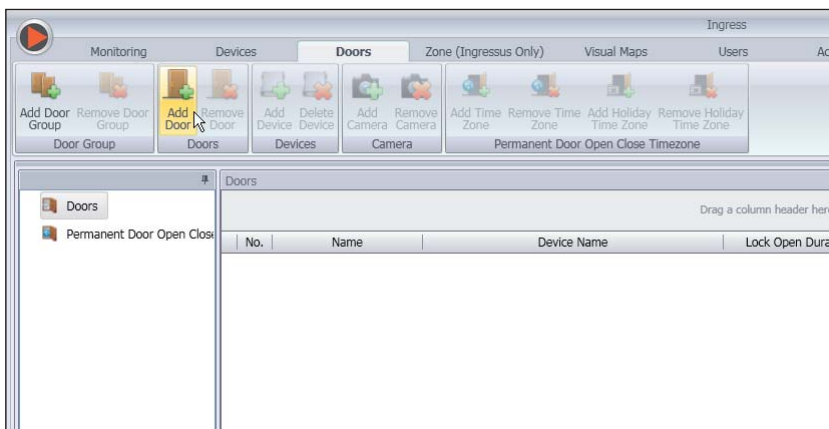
Ingress

Monitoring Devices Doors Zone (Ingressus Only) Visual Maps Users Ac

Add Door Group Remove Door Group Add Door Remove Door Add Device Delete Device Add Camera Remove Camera Add Time Zone Remove Time Zone Add Holiday Time Zone Remove Holiday Time Zone

Door Group Doors Devices Camera Permanent Door Open Close Timezone

Doors

Permanent Door Open Clos

Doors

Drag a column header her

| No. | Name | Device Name | Lock Open Dura |
|---|---|---|---|